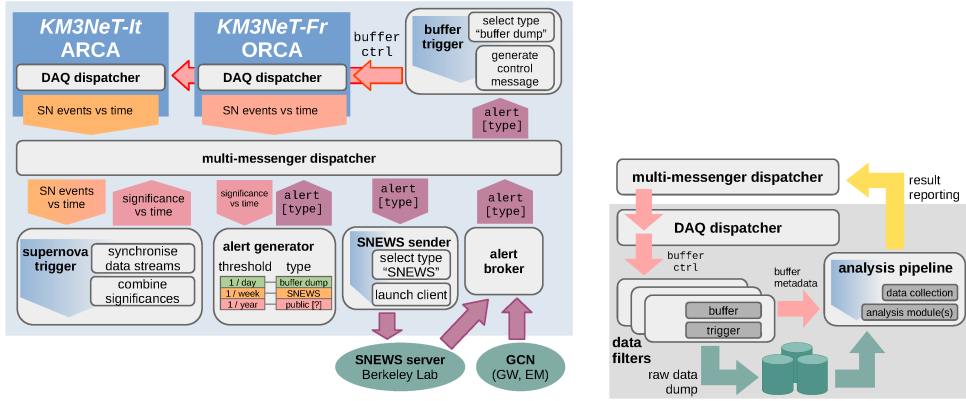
KM3NeT-It
ARCA

KM3NeT-Fr
ORCA

buffer ctrl

buffer trigger

select type "buffer dump"

generate control message

DAQ dispatcher

DAQ dispatcher

SN events vs time

SN events vs time

alert [type]

multi-messenger dispatcher

SN events vs time

significance vs time

significance vs time

alert [type]

alert [type]

alert [type]

supernova trigger

synchronise data streams

combine significances

alert generator

| threshold | type |
|---|---|
| 1 / day | buffer dump |
| 1 / week | SNEWS |
| 1 / year | public [?] |

SNEWS sender

select type "SNEWS"

launch client

alert broker

SNEWS server
Berkeley Lab

GCN
(GW, EM)

multi-messenger dispatcher

result reporting

DAQ dispatcher

buffer ctrl

buffer metadata

analysis pipeline

data collection

analysis module(s)

buffer

trigger

data filters

raw data dump